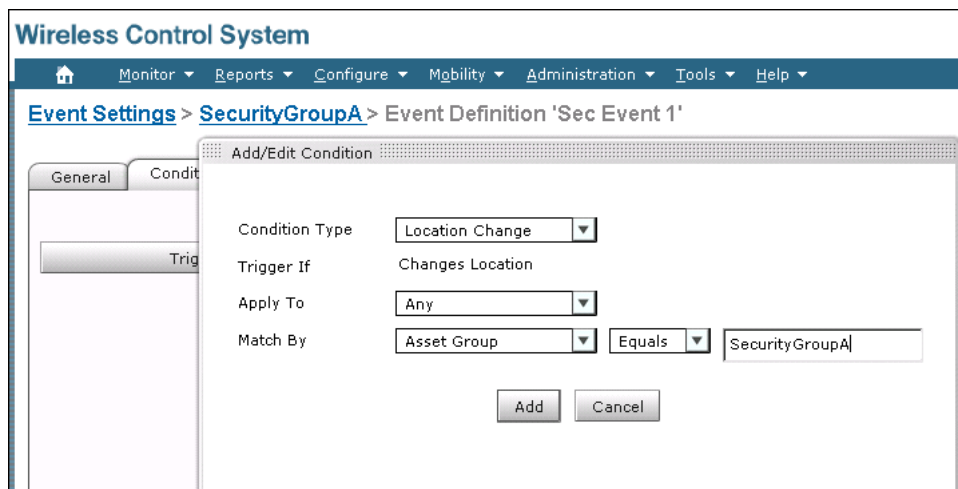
Wireless Control System

Monitor ▾ Reports ▾ Configure ▾ Mobility ▾ Administration ▾ Tools ▾ Help ▾

Event Settings > SecurityGroupA > Event Definition 'Sec Event 1'

General | Condit

Trig

Add/Edit Condition

Condition Type | Location Change
Trigger If | Changes Location
Apply To | Any
Match By | Asset Group | Equals | SecurityGroupA

Add | Cancel